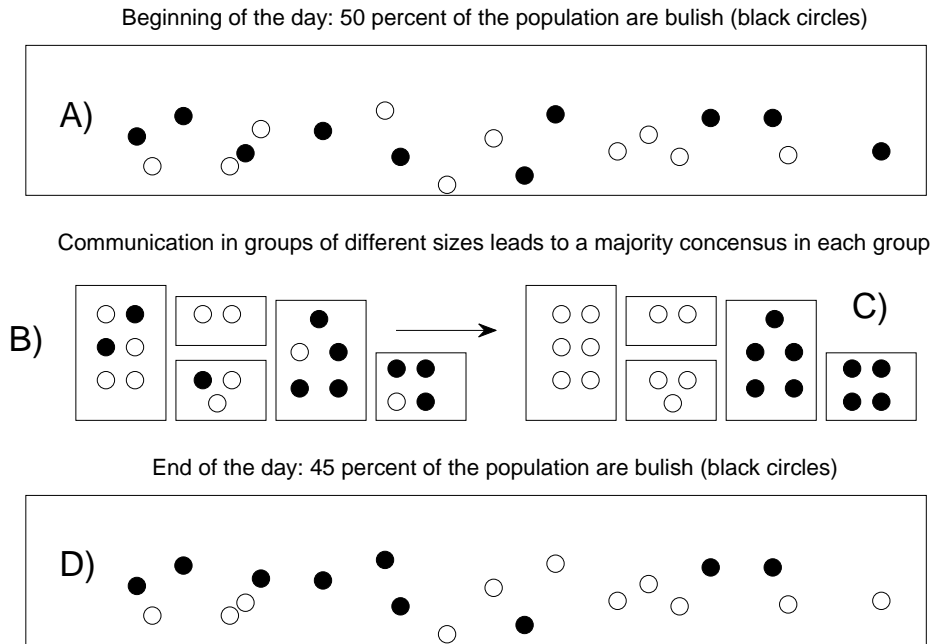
Beginning of the day: 50 percent of the population are bulish (black circles)

A)

Communication in groups of different sizes leads to a majority concensus in each group

B)

C)

End of the day: 45 percent of the population are bulish (black circles)

D)